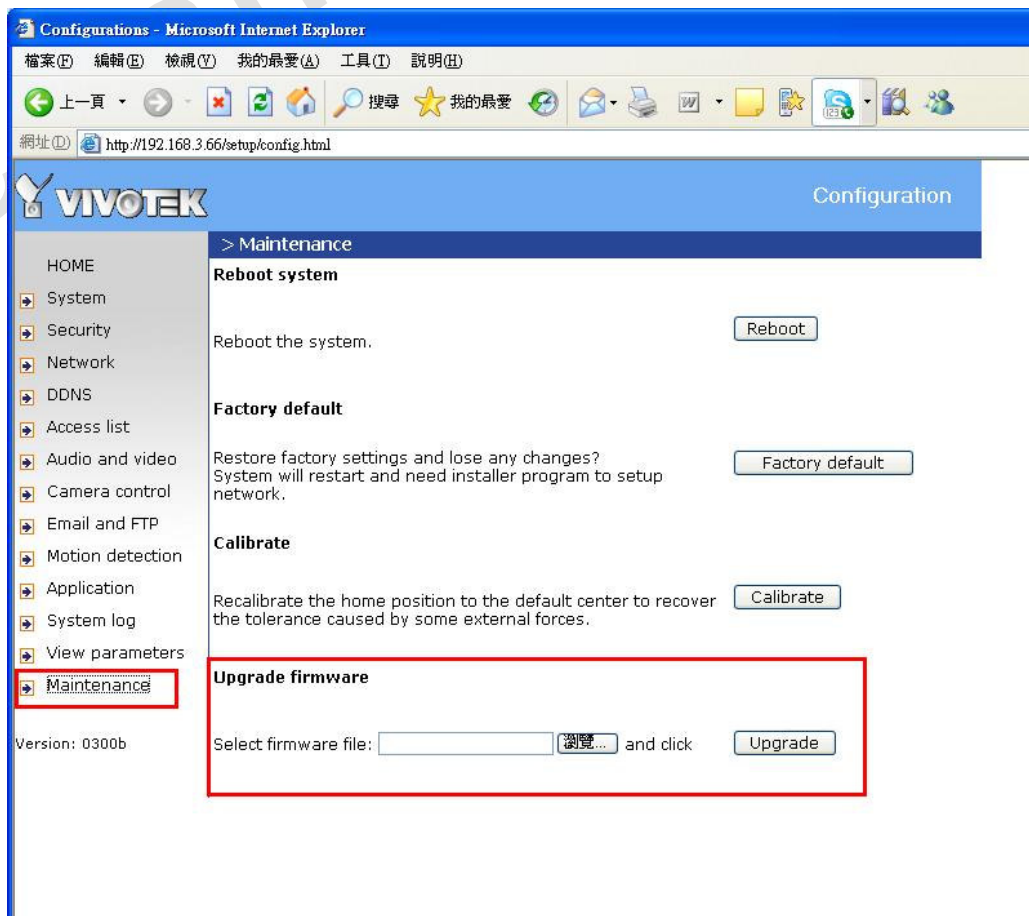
Configurations - Microsoft Internet Explorer

檔案(F) 編輯(E) 檢視(V) 我的最愛(A) 工具(T) 說明(H)

上一頁 搜尋 我的最愛

網址(D) http://192.168.3.66/setup/config.html

VIVOTEK

Configuration

> Maintenance

HOME
System
Security
Network
DDNS
Access list
Audio and video
Camera control
Email and FTP
Motion detection
Application
System log
View parameters
Maintenance

Version: 0300b

Reboot system

Reboot the system.

Reboot

Factory default

Restore factory settings and lose any changes? System will restart and need installer program to setup network.

Factory default

Calibrate

Recalibrate the home position to the default center to recover the tolerance caused by some external forces.

Calibrate

Upgrade firmware

Select firmware file: 瀏覽... and click

Upgrade